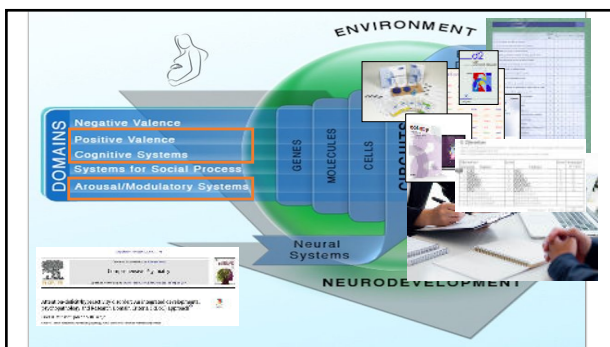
ENVIRONMENT

DOMAINS

Negative Valence

Positive Valence

Cognitive Systems

Systems for Social Process

Arousal/Modulatory Systems

GENES

MOLECULES

CELLS

CIRCUITS

Neural Systems

NEURODEVELOPMENT

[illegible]